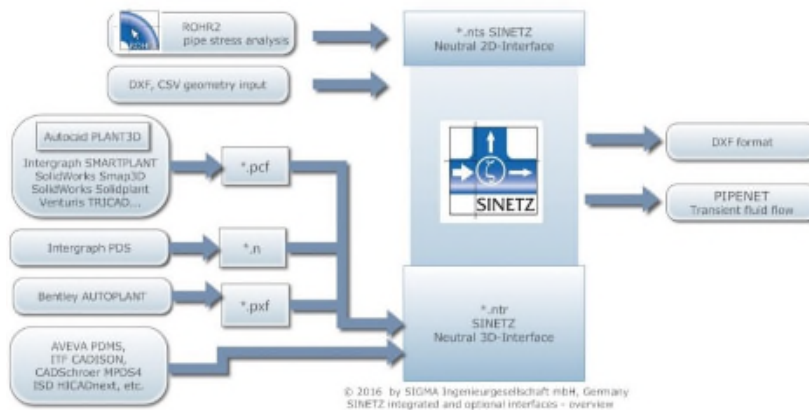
ROHR2
pipe stress analysis

DXF, CSV geometry input

*.nts SINETZ
Neutral 2D-Interface

Autocad PLANT3D

Intergraph SMARTPLANT
SolidWorks Smap3D
SolidWorks Solidplant
Venturis TRICAD...

*.pcf

SINETZ

DXF format

PIPENET
Transient fluid flow

Intergraph PDS

*.n

Bentley AUTOPLANT

*.pxf

*.ntr
SINETZ
Neutral 3D-Interface

AVEVA PDMS,
ITP CADISON,
CADSchroer MPDS4
ISD HICADnext, etc.

© 2016 by SIGMA Ingenieurgesellschaft mbH, Germany
SINETZ integrated and optional interfaces - overview